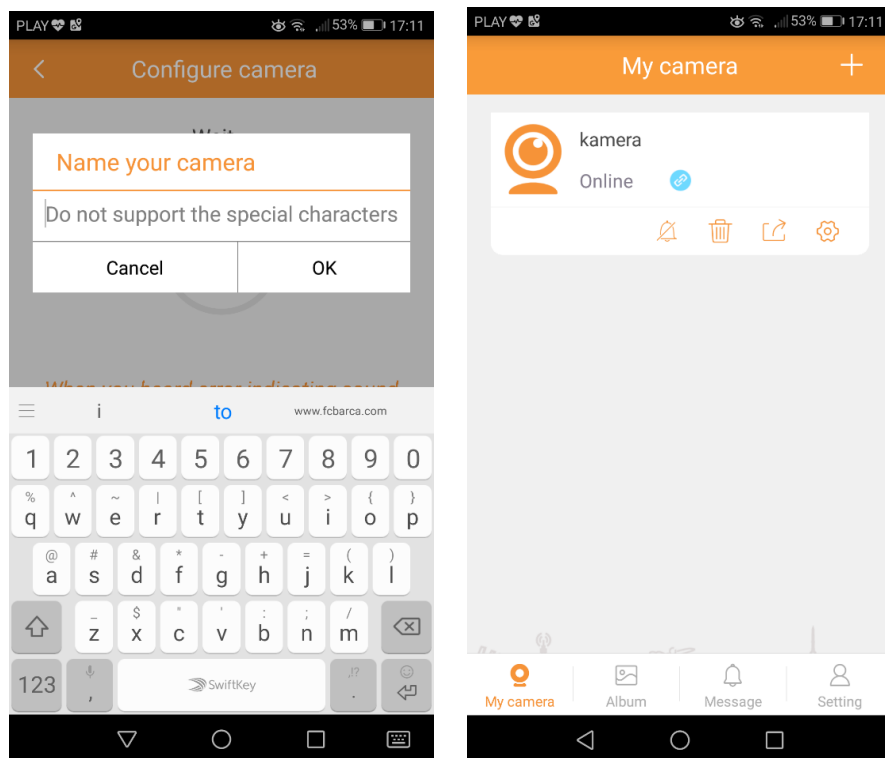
PLAY 53% 17:11

Configure camera

Wait

Name your camera

Do not support the special characters

Cancel OK

When you heard arms indicating sound

i to www.fcbarca.com

1 2 3 4 5 6 7 8 9 0

% q ^ w ~ e | r [ t ] y < u > i { o } p

@ a # s & d * f - g + h = j ( k ) l

_ z $ x " c ' v : b ; n / m

123 , SwiftKey .,!? .

PLAY 53% 17:11

My camera +

kamera

Online

My camera Album Message Setting